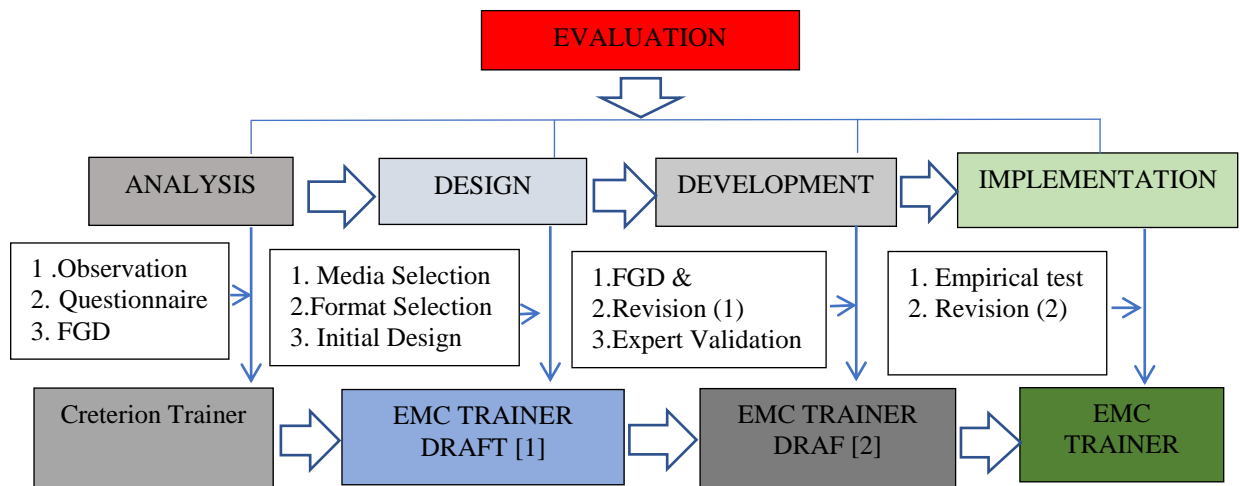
EVALUATION

ANALYSIS

DESIGN

DEVELOPMENT

IMPLEMENTATION

1 .Observation
2. Questionnaire
3. FGD

1. Media Selection
2.Format Selection
3. Initial Design

1.FGD &
2.Revision (1)
3.Expert Validation

1. Empirical test
2. Revision (2)

Creterion Trainer

EMC TRAINER DRAFT [1]

EMC TRAINER DRAF [2]

EMC TRAINER